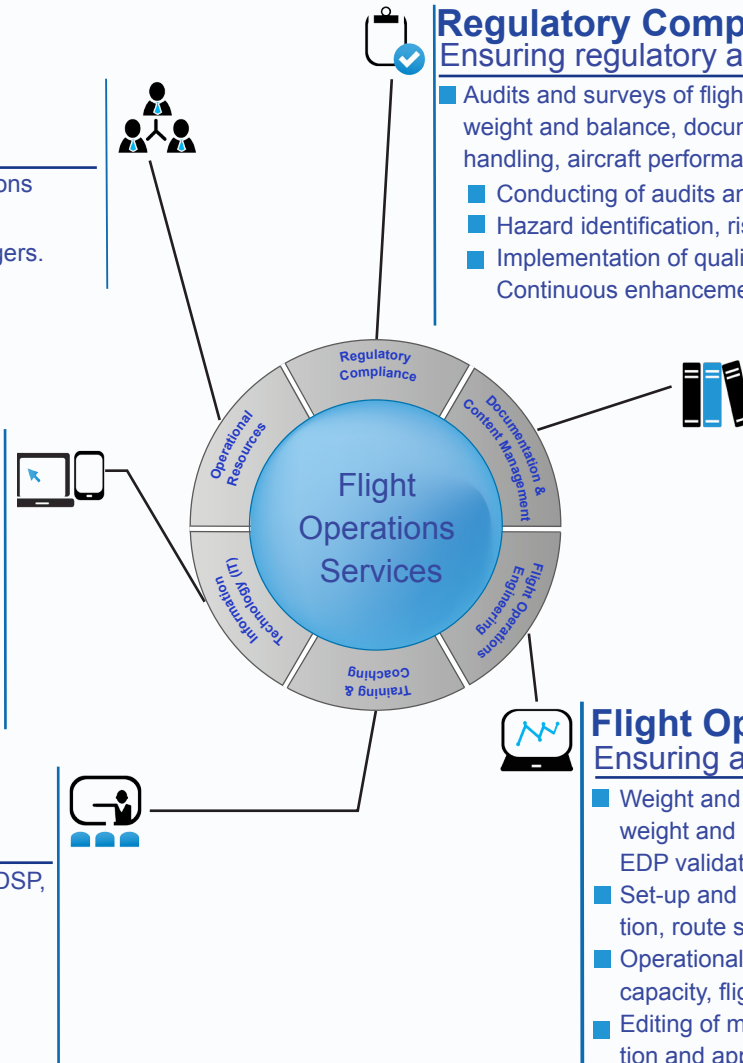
Regulatory Comp
Ensuring regulatory a

Audits and surveys of fligh weight and balance, docur handling, aircraft performa

Conducting of audits ar

Hazard identification, ris

Implementation of quali Continuous enhanceme

ons

gers.

Regulatory Compliance

Documentation & Content Management

Flight Operations Engineering

Training & Coaching

Information Technology (IT)

Operational Resources

Flight Operations Services

Flight Op
Ensuring a

Weight and weight and EDP validat

Set-up and tion, route s

Operational capacity, flig

Editing of m tion and app

DSP,